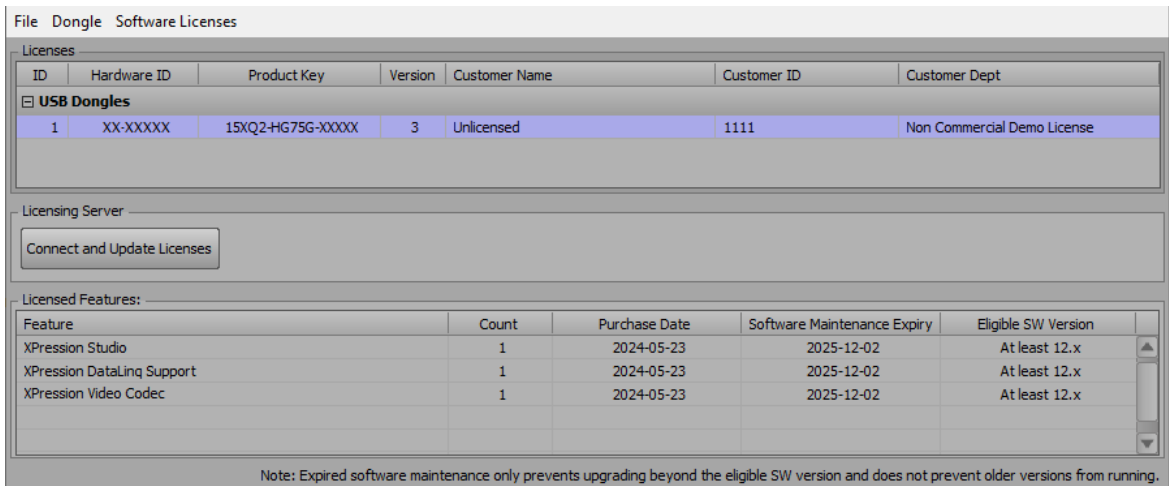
File Dongle Software Licenses

Licenses

| ID | Hardware ID | Product Key | Version | Customer Name | Customer ID | Customer Dept |
|---|---|---|---|---|---|---|
| ⊟ USB Dongles | | | | | | |
| 1 | XX-XXXXX | 15XQ2-HG75G-XXXXX | 3 | Unlicensed | 1111 | Non Commercial Demo License |

Licensing Server

Connect and Update Licenses

Licensed Features:

| Feature | Count | Purchase Date | Software Maintenance Expiry | Eligible SW Version |
|---|---|---|---|---|
| XPression Studio | 1 | 2024-05-23 | 2025-12-02 | At least 12.x |
| XPression DataLinq Support | 1 | 2024-05-23 | 2025-12-02 | At least 12.x |
| XPression Video Codec | 1 | 2024-05-23 | 2025-12-02 | At least 12.x |

Note: Expired software maintenance only prevents upgrading beyond the eligible SW version and does not prevent older versions from running.